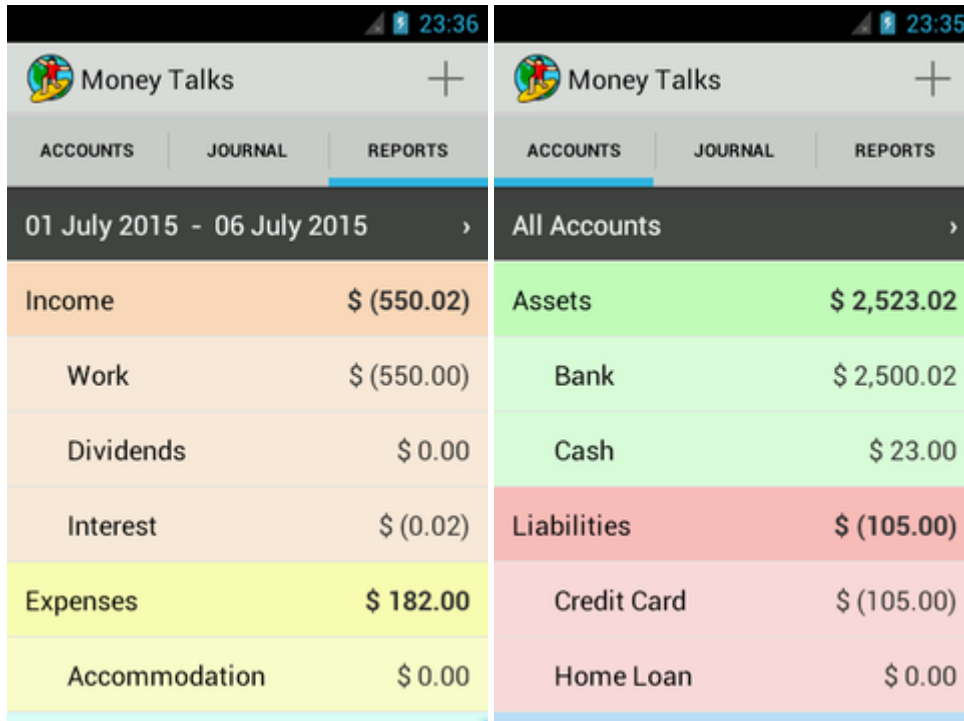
23:36

Money Talks

ACCOUNTS JOURNAL REPORTS

01 July 2015 - 06 July 2015 ›

| | |
|---|---|
| Income | $ (550.02) |
| Work | $ (550.00) |
| Dividends | $ 0.00 |
| Interest | $ (0.02) |
| Expenses | $ 182.00 |
| Accommodation | $ 0.00 |

23:35

Money Talks

ACCOUNTS JOURNAL REPORTS

All Accounts ›

| | |
|---|---|
| Assets | $ 2,523.02 |
| Bank | $ 2,500.02 |
| Cash | $ 23.00 |
| Liabilities | $ (105.00) |
| Credit Card | $ (105.00) |
| Home Loan | $ 0.00 |